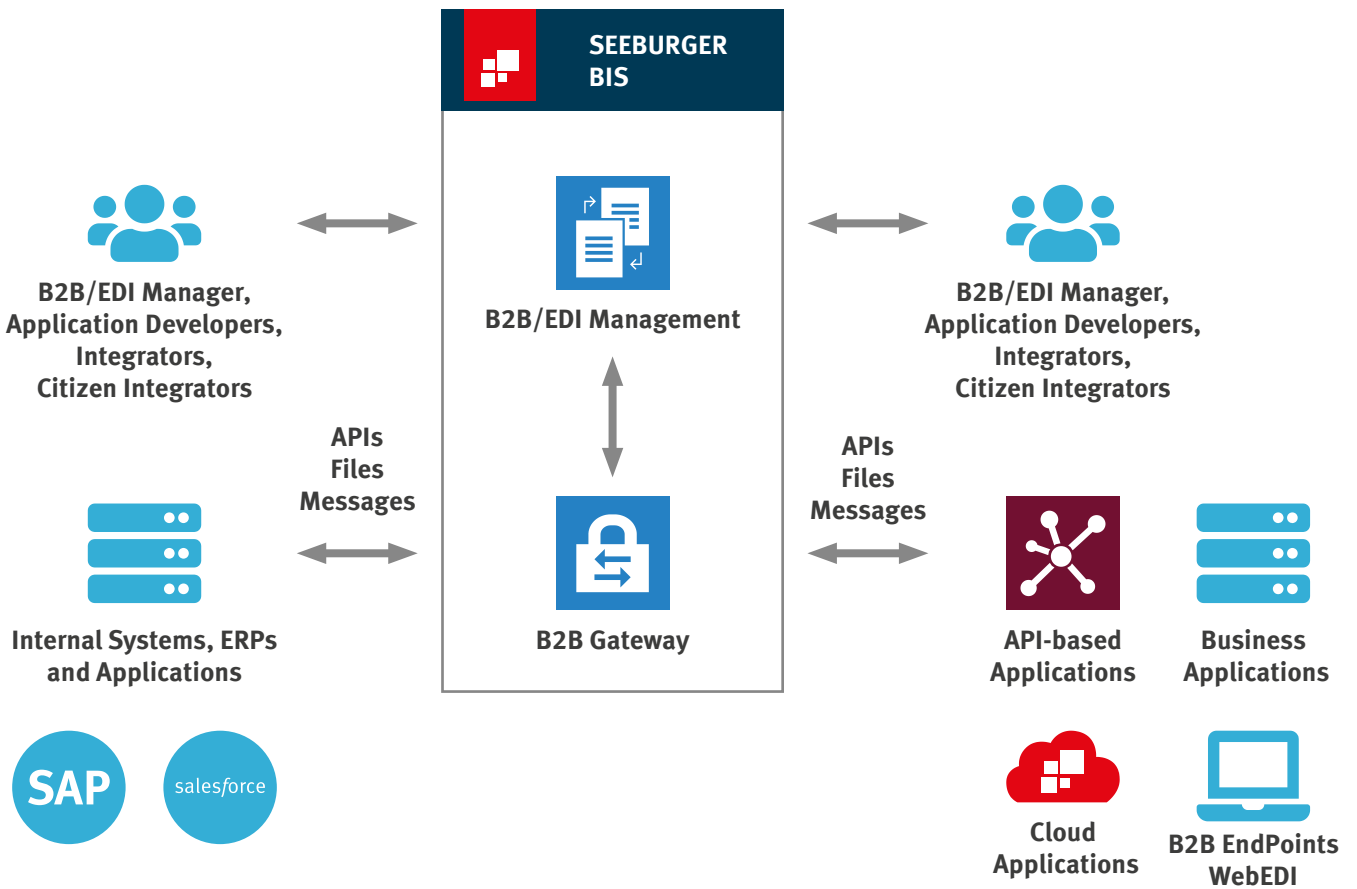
SEEBURGER BIS

B2B/EDI Manager, Application Developers, Integrators, Citizen Integrators

B2B/EDI Management

B2B/EDI Manager, Application Developers, Integrators, Citizen Integrators

APIs
Files
Messages

APIs
Files
Messages

Internal Systems, ERPs and Applications

B2B Gateway

API-based Applications

Business Applications

SAP

salesforce

Cloud Applications

B2B EndPoints WebEDI